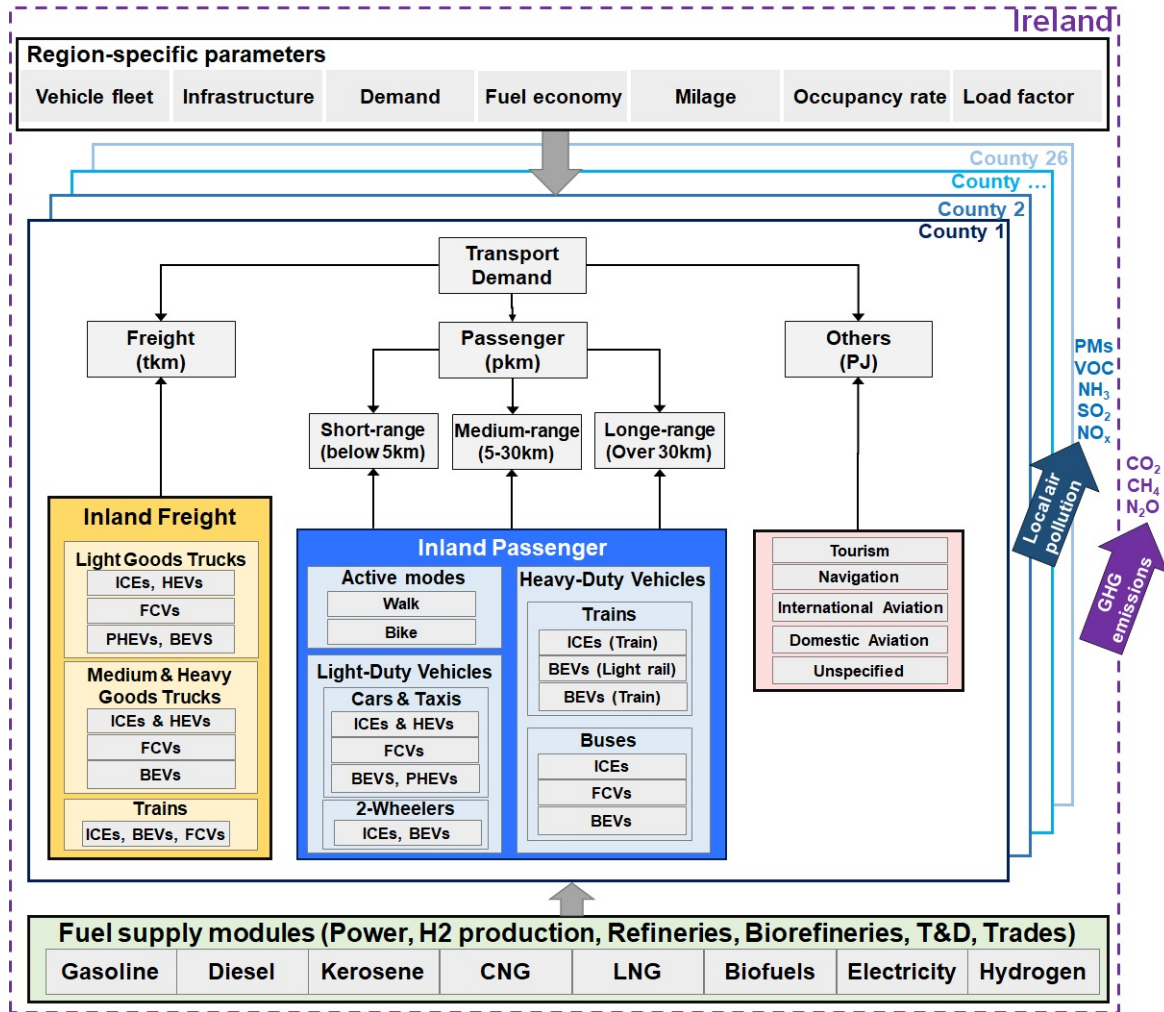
Ireland

Region-specific parameters

| Vehicle fleet | Infrastructure | Demand | Fuel economy | Milage | Occupancy rate | Load factor |
|---|---|---|---|---|---|---|

County 26
County …
County 2
County 1

Transport Demand

Freight (tkm)

Passenger (pkm)

Others (PJ)

Short-range (below 5km)

Medium-range (5-30km)

Longe-range (Over 30km)

Inland Freight

Light Goods Trucks
ICEs, HEVs
FCVs
PHEVs, BEVS

Medium & Heavy Goods Trucks
ICEs & HEVs
FCVs
BEVs

Trains
ICEs, BEVs, FCVs

Inland Passenger

Active modes
Walk
Bike

Light-Duty Vehicles
Cars & Taxis
ICEs & HEVs
FCVs
BEVS, PHEVs

2-Wheelers
ICEs, BEVs

Heavy-Duty Vehicles
Trains
ICEs (Train)
BEVs (Light rail)
BEVs (Train)

Buses
ICEs
FCVs
BEVs

Tourism
Navigation
International Aviation
Domestic Aviation
Unspecified

PMs
VOC
$NH_3$
$SO_2$
$NO_x$

Local air pollution

$CO_2$
$CH_4$
$N_2O$

GHG emissions

Fuel supply modules (Power, H2 production, Refineries, Biorefineries, T&D, Trades)

| Gasoline | Diesel | Kerosene | CNG | LNG | Biofuels | Electricity | Hydrogen |
|---|---|---|---|---|---|---|---|